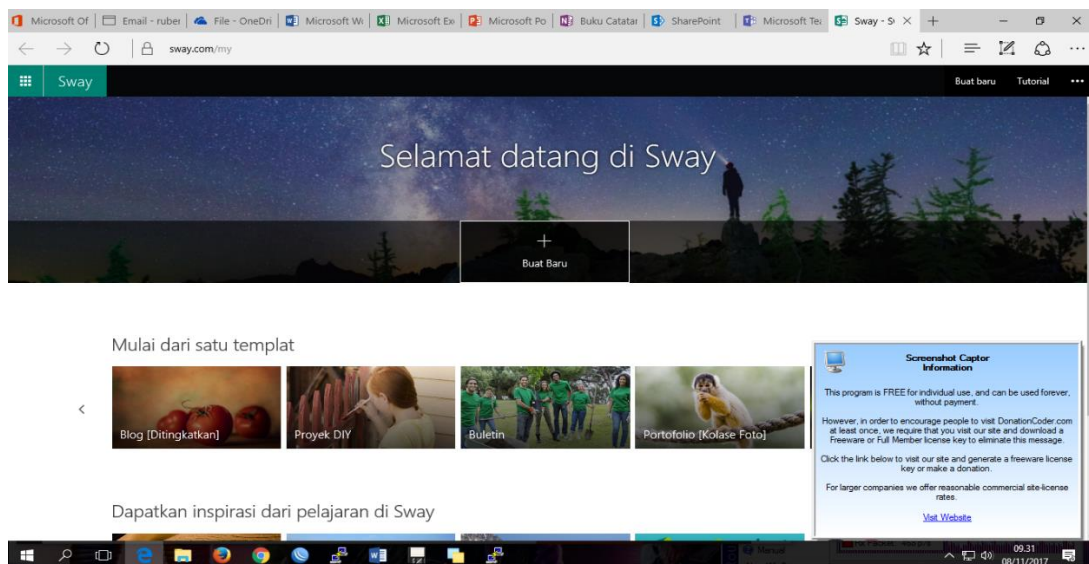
Microsoft Of | Email - ruber | File - OneDri | Microsoft Wo | Microsoft Ex | Microsoft Po | Buku Catatar | SharePoint | Microsoft Te | Sway - S ×

sway.com/my

Sway

Buat baru Tutorial ···

Selamat datang di Sway

+
Buat Baru

Mulai dari satu templat

Blog [Ditingkatkan]
Proyek DIY
Buletin
Portofolio [Kolase Foto]

Dapatkan inspirasi dari pelajaran di Sway

Screenshot Captor Information

This program is FREE for individual use, and can be used forever, without payment.

However, in order to encourage people to visit DonationCoder.com at least once, we require that you visit our site and download a Freeware or Full Member license key to eliminate this message.

Click the link below to visit our site and generate a freeware license key or make a donation.

For larger companies we offer reasonable commercial site-license rates.

Visit Website

09.31
08/11/2017